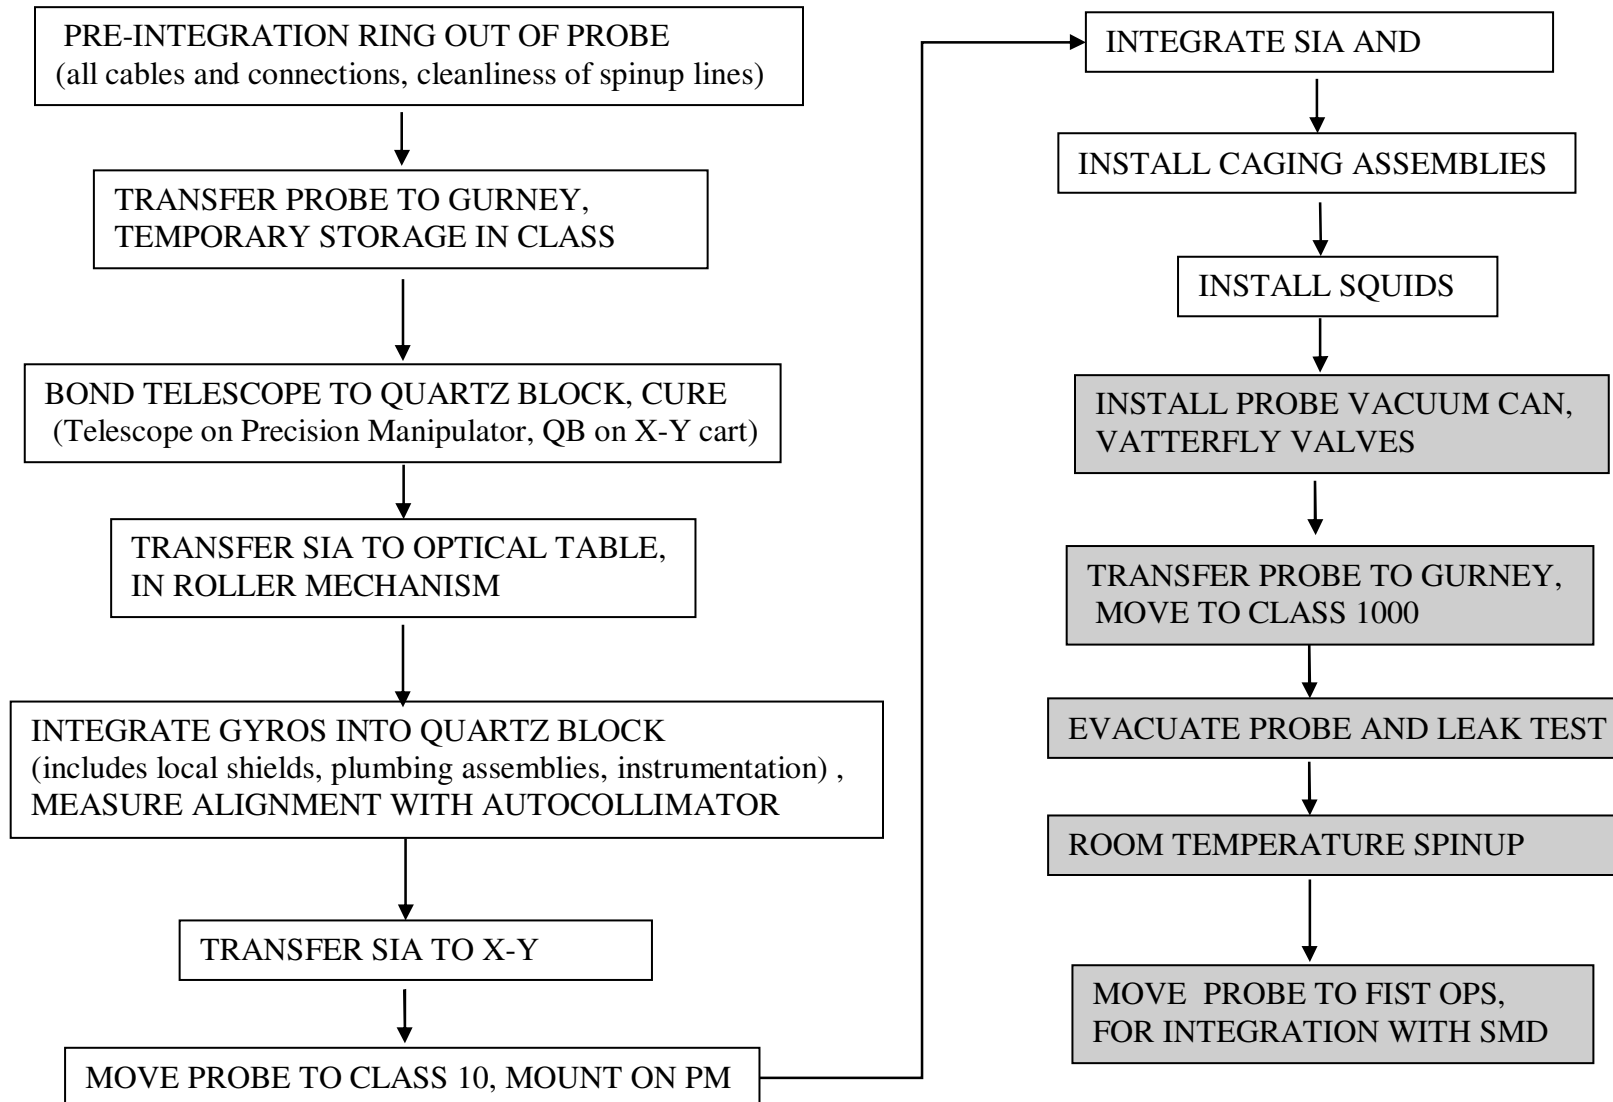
PRE-INTEGRATION RING OUT OF PROBE
(all cables and connections, cleanliness of spinup lines)

TRANSFER PROBE TO GURNEY, TEMPORARY STORAGE IN CLASS

BOND TELESCOPE TO QUARTZ BLOCK, CURE
(Telescope on Precision Manipulator, QB on X-Y cart)

TRANSFER SIA TO OPTICAL TABLE, IN ROLLER MECHANISM

INTEGRATE GYROS INTO QUARTZ BLOCK
(includes local shields, plumbing assemblies, instrumentation) , MEASURE ALIGNMENT WITH AUTOCOLLIMATOR

TRANSFER SIA TO X-Y

MOVE PROBE TO CLASS 10, MOUNT ON PM

INTEGRATE SIA AND

INSTALL CAGING ASSEMBLIES

INSTALL SQUIDS

INSTALL PROBE VACUUM CAN, VATTERFLY VALVES

TRANSFER PROBE TO GURNEY, MOVE TO CLASS 1000

EVACUATE PROBE AND LEAK TEST

ROOM TEMPERATURE SPINUP

MOVE PROBE TO FIST OPS, FOR INTEGRATION WITH SMD